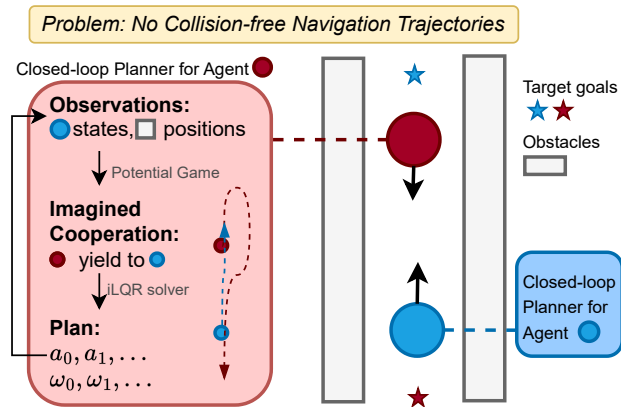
Problem: No Collision-free Navigation Trajectories

Closed-loop Planner for Agent

Observations:
states, positions

Potential Game

Imagined Cooperation:
yield to

iLQR solver

Plan:
$a_0, a_1, ...$
$\omega_0, \omega_1, ...$

Target goals

Obstacles

Closed-loop Planner for Agent